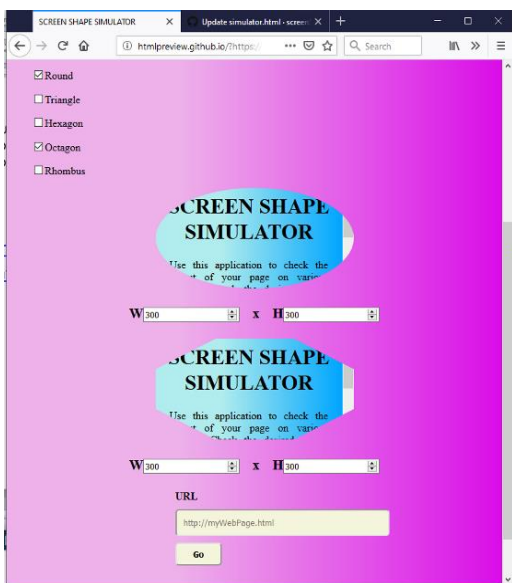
SCREEN SHAPE SIMULATOR
Update simulator.html - screen
htmlpreview.github.io/?https:/
Search

☑Round
☐Triangle
☐Hexagon
☑Octagon
☐Rhombus

SCREEN SHAPE SIMULATOR

Use this application to check the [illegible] of your page on vari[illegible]

W 300 x H 300

SCREEN SHAPE SIMULATOR

Use this application to check the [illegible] of your page on vari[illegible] Check the desired

W 300 x H 300

URL

http://myWebPage.html

Go